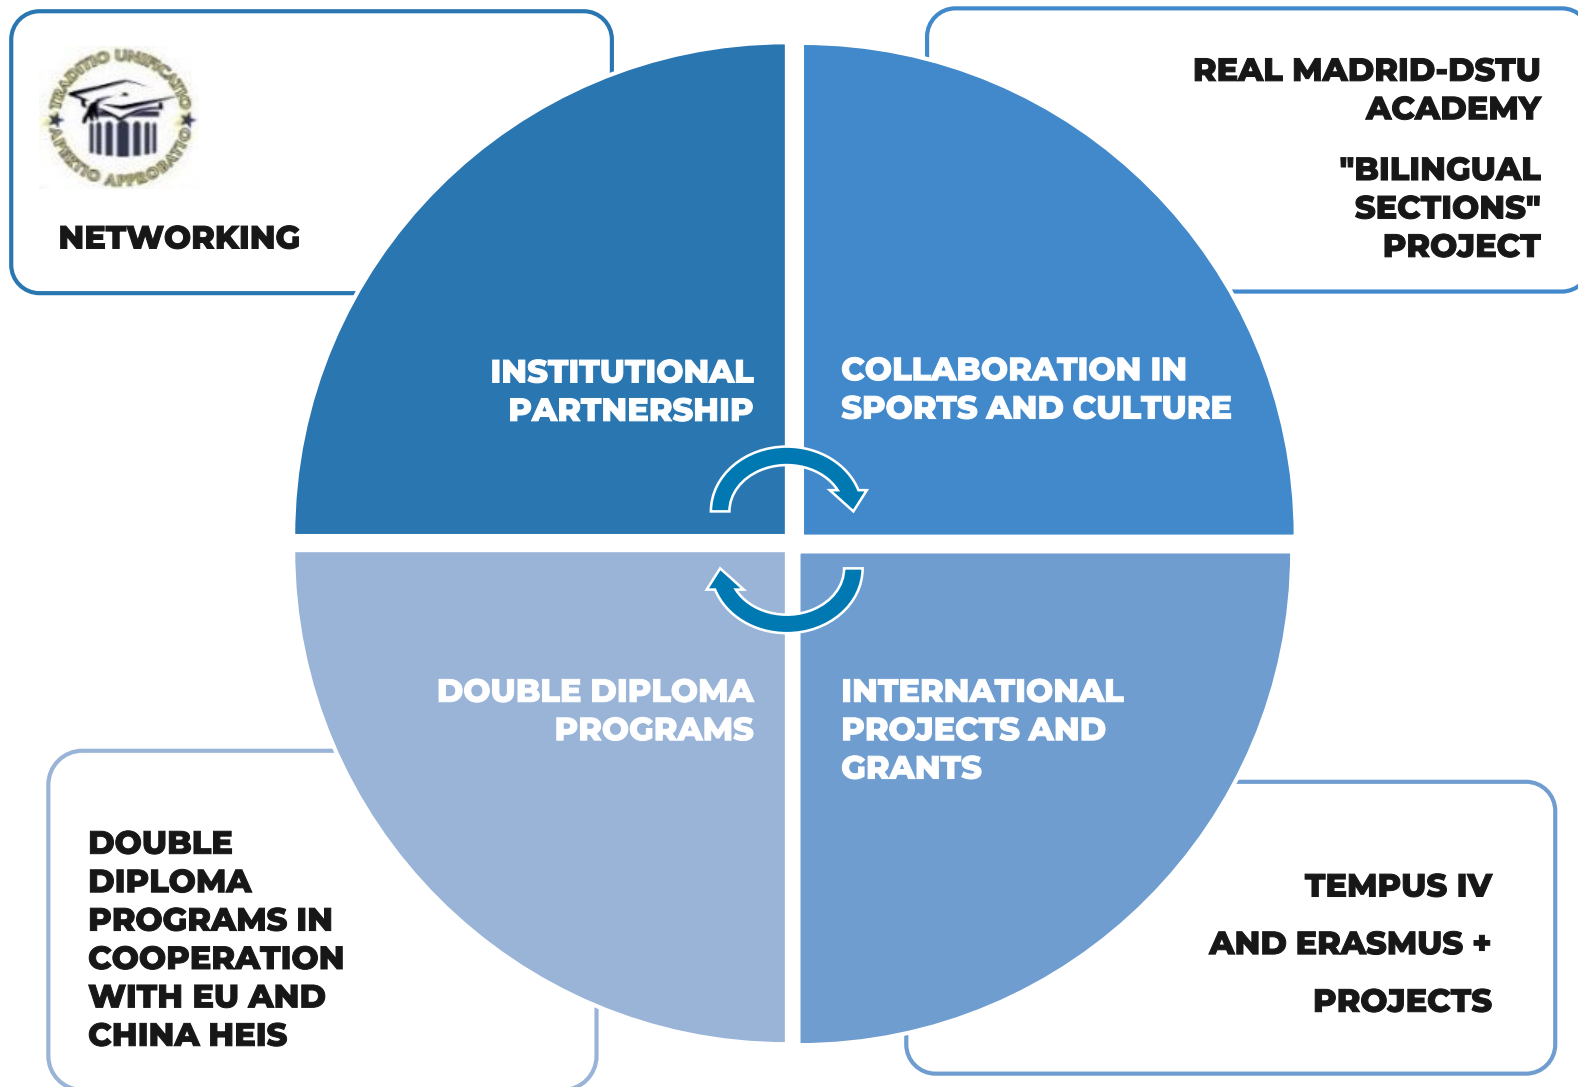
TRADITIO UNIFICATIO APERTIO APPROBATIO

NETWORKING

REAL MADRID-DSTU ACADEMY

"BILINGUAL SECTIONS" PROJECT

INSTITUTIONAL PARTNERSHIP

COLLABORATION IN SPORTS AND CULTURE

DOUBLE DIPLOMA PROGRAMS

INTERNATIONAL PROJECTS AND GRANTS

DOUBLE DIPLOMA PROGRAMS IN COOPERATION WITH EU AND CHINA HEIS

TEMPUS IV

AND ERASMUS +

PROJECTS